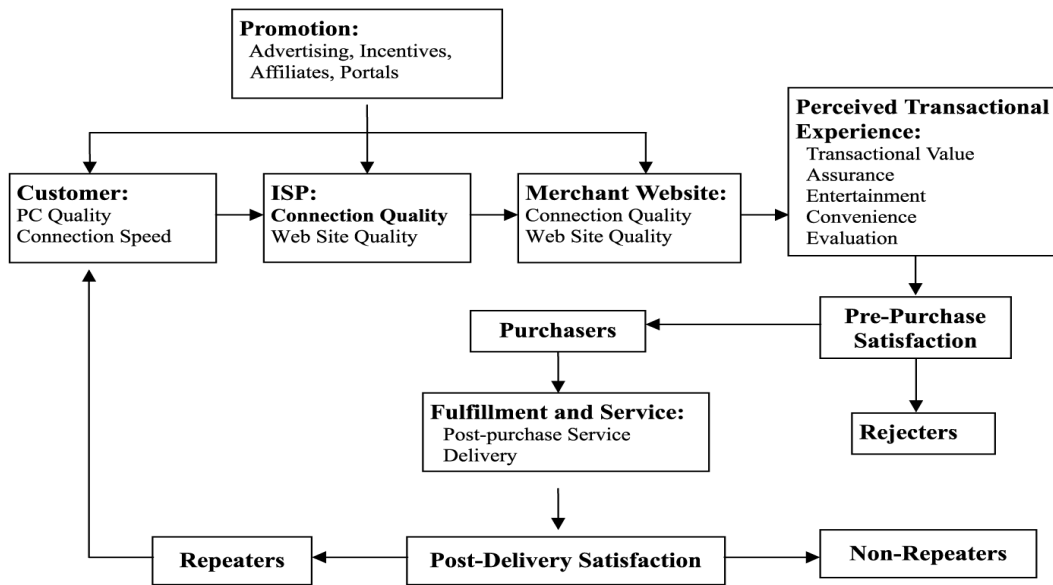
Promotion:
Advertising, Incentives, Affiliates, Portals

Customer:
PC Quality
Connection Speed

ISP:
Connection Quality
Web Site Quality

Merchant Website:
Connection Quality
Web Site Quality

Perceived Transactional Experience:
Transactional Value
Assurance
Entertainment
Convenience
Evaluation

Pre-Purchase Satisfaction

Purchasers

Rejecters

Fulfillment and Service:
Post-purchase Service
Delivery

Repeaters

Post-Delivery Satisfaction

Non-Repeaters